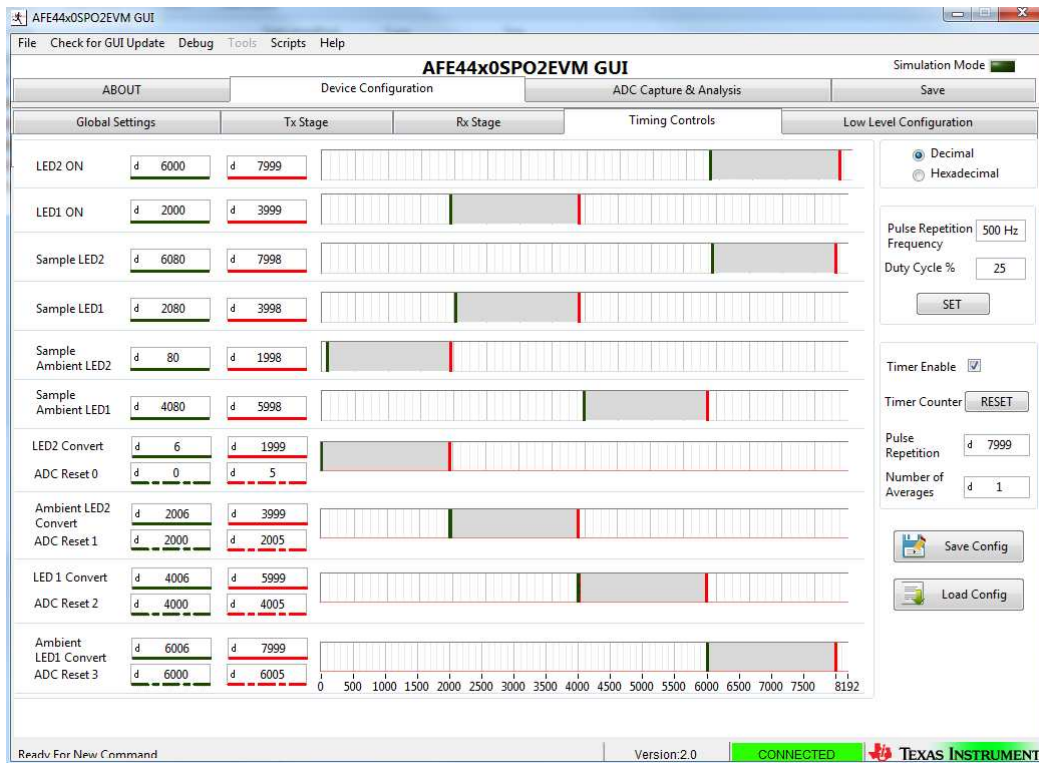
AFE44x0SPO2EVM GUI

File Check for GUI Update Debug Tools Scripts Help

AFE44x0SPO2EVM GUI

Simulation Mode

ABOUT | Device Configuration | ADC Capture & Analysis | Save

Global Settings | Tx Stage | Rx Stage | Timing Controls | Low Level Configuration

LED2 ON d 6000 d 7999

LED1 ON d 2000 d 3999

Sample LED2 d 6080 d 7998

Sample LED1 d 2080 d 3998

Sample Ambient LED2 d 80 d 1998

Sample Ambient LED1 d 4080 d 5998

LED2 Convert d 6 d 1999
ADC Reset 0 d 0 d 5

Ambient LED2 Convert d 2006 d 3999
ADC Reset 1 d 2000 d 2005

LED 1 Convert d 4006 d 5999
ADC Reset 2 d 4000 d 4005

Ambient LED1 Convert d 6006 d 7999
ADC Reset 3 d 6000 d 6005

0 500 1000 1500 2000 2500 3000 3500 4000 4500 5000 5500 6000 6500 7000 7500 8192

Decimal
Hexadecimal

Pulse Repetition Frequency 500 Hz
Duty Cycle % 25
SET

Timer Enable
Timer Counter RESET
Pulse Repetition d 7999
Number of Averages d 1

Save Config
Load Config

Ready For New Command | Version:2.0 | CONNECTED | TEXAS INSTRUMENT